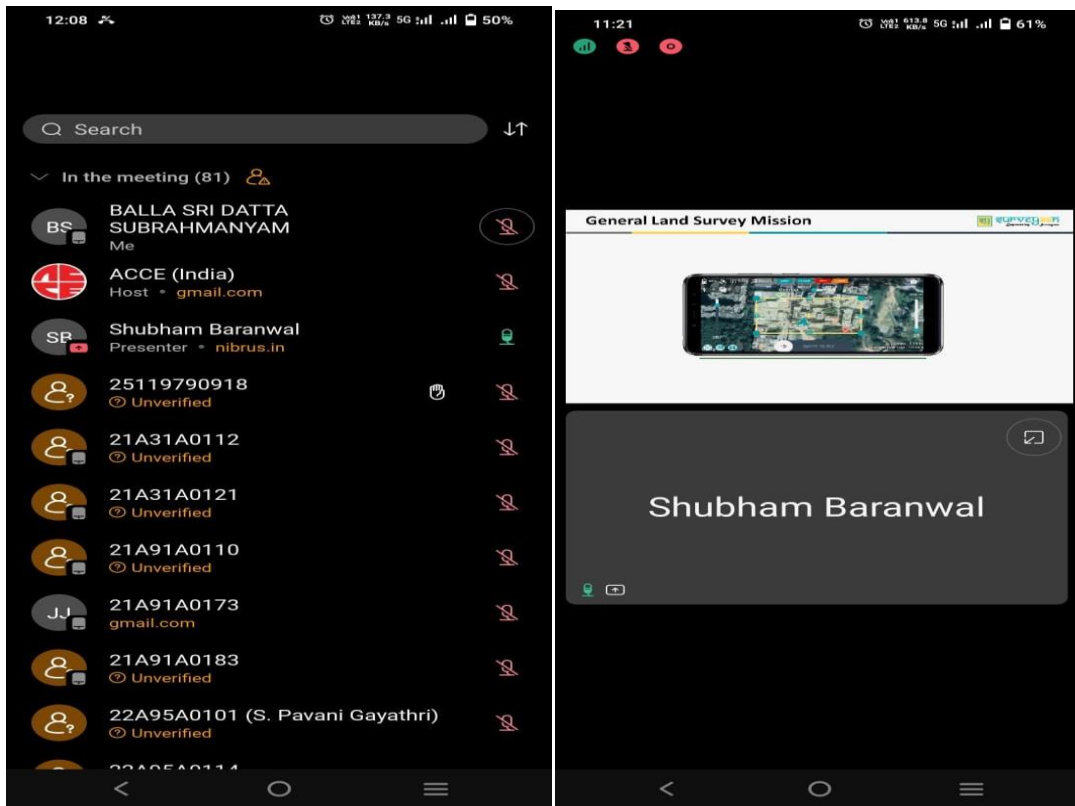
12:08

Vo0 LTE2 137.3 KB/s 5G 50%

Search

In the meeting (81)

BS
BALLA SRI DATTA SUBRAHMANYAM
Me

ACCE (India)
Host • gmail.com

SB
Shubham Baranwal
Presenter • nibrus.in

25119790918
Unverified

21A31A0112
Unverified

21A31A0121
Unverified

21A91A0110
Unverified

JJ
21A91A0173
gmail.com

21A91A0183
Unverified

22A95A0101 (S. Pavani Gayathri)
Unverified

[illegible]

11:21

Vo0 LTE2 613.8 KB/s 5G 61%

General Land Survey Mission

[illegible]

Shubham Baranwal